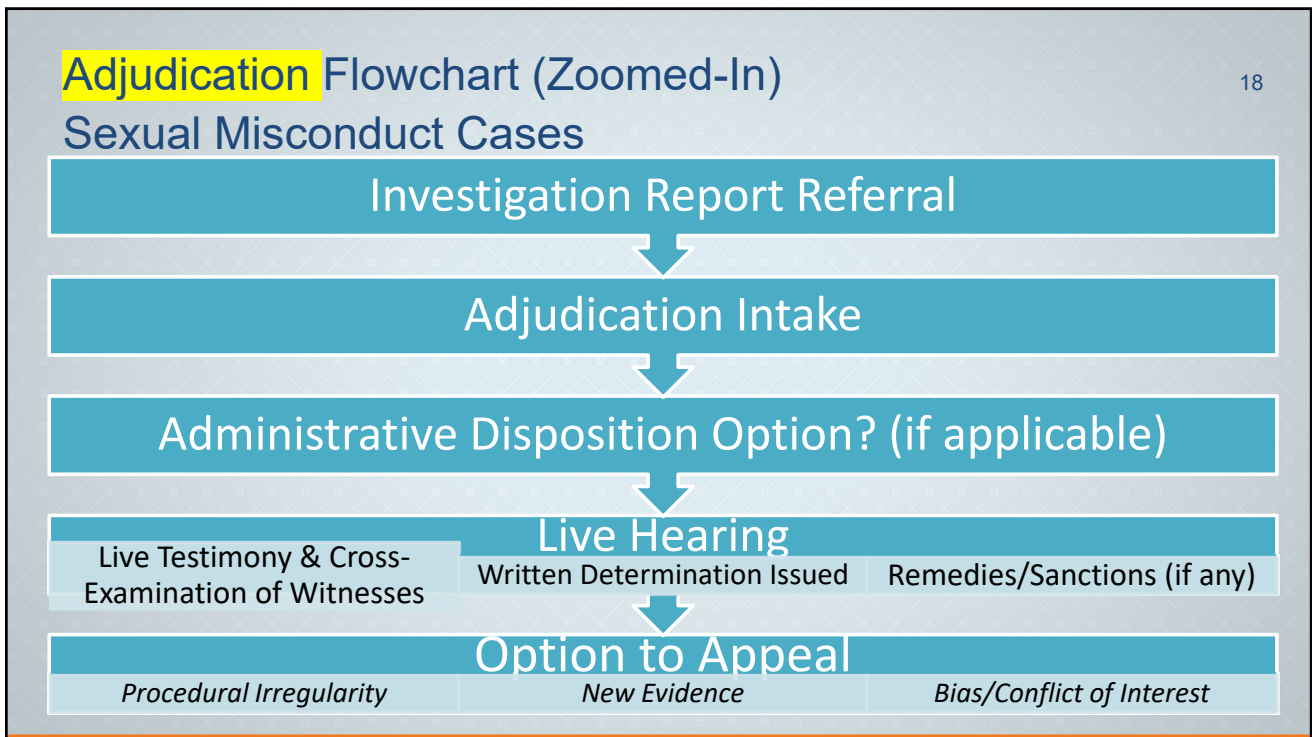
Adjudication Flowchart (Zoomed-In)
Sexual Misconduct Cases

18

Investigation Report Referral

Adjudication Intake

Administrative Disposition Option? (if applicable)

Live Hearing

Live Testimony & Cross-Examination of Witnesses

Written Determination Issued

Remedies/Sanctions (if any)

Option to Appeal

*Procedural Irregularity*

*New Evidence*

*Bias/Conflict of Interest*